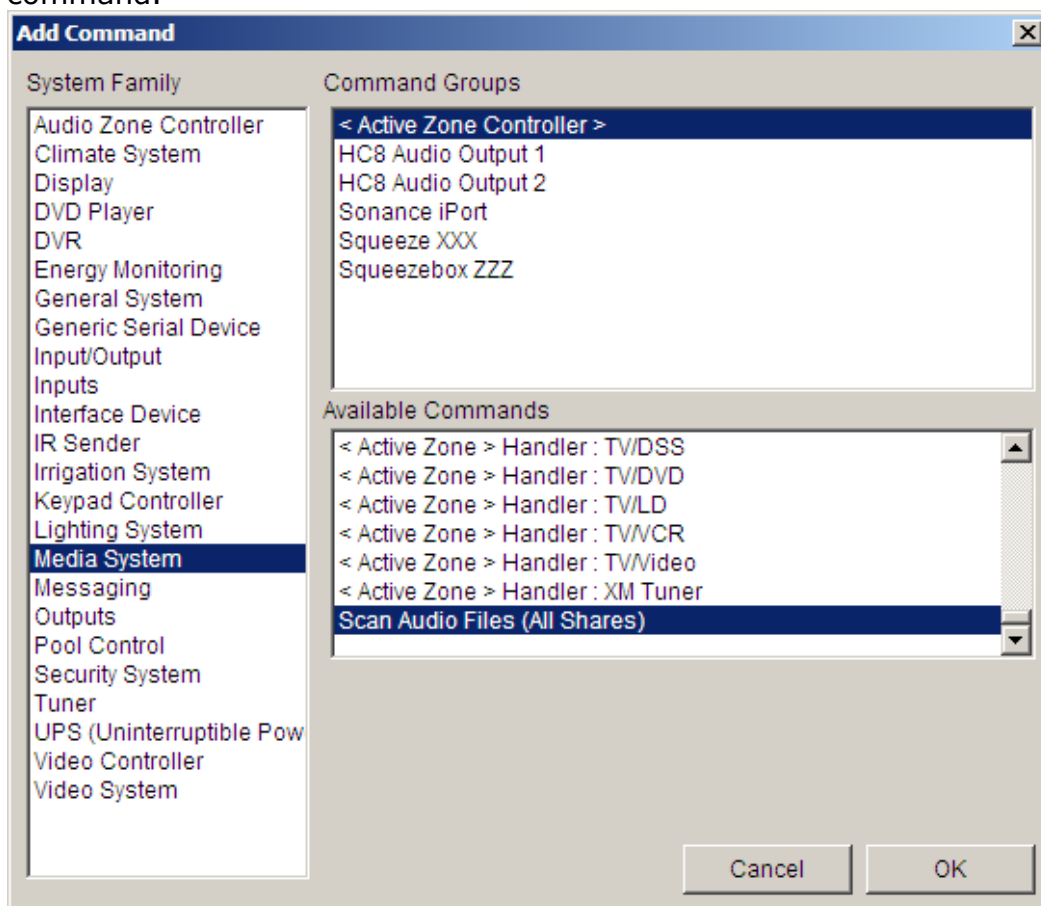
command.

Add Command

System Family

Audio Zone Controller
Climate System
Display
DVD Player
DVR
Energy Monitoring
General System
Generic Serial Device
Input/Output
Inputs
Interface Device
IR Sender
Irrigation System
Keypad Controller
Lighting System
Media System
Messaging
Outputs
Pool Control
Security System
Tuner
UPS (Uninterruptible Pow
Video Controller
Video System

Command Groups

< Active Zone Controller >
HC8 Audio Output 1
HC8 Audio Output 2
Sonance iPort
Squeeze XXX
Squeezebox ZZZ

Available Commands

< Active Zone > Handler : TV/DSS
< Active Zone > Handler : TV/DVD
< Active Zone > Handler : TV/LD
< Active Zone > Handler : TV/VCR
< Active Zone > Handler : TV/Video
< Active Zone > Handler : XM Tuner
Scan Audio Files (All Shares)

Cancel
OK